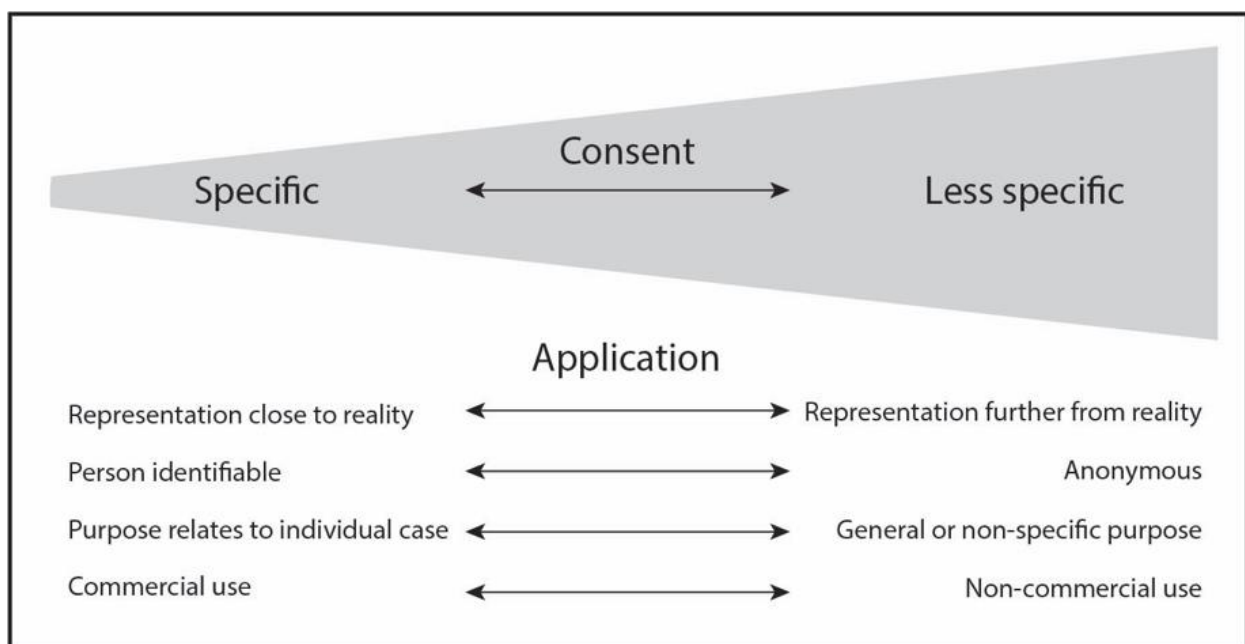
Consent

Specific

Less specific

Application

Representation close to reality

Representation further from reality

Person identifiable

Anonymous

Purpose relates to individual case

General or non-specific purpose

Commercial use

Non-commercial use